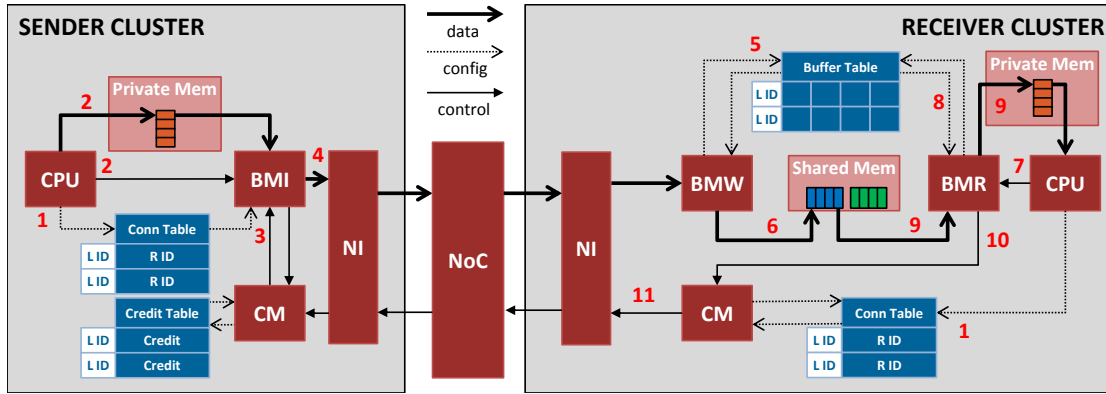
SENDER CLUSTER

data
config
control

RECEIVER CLUSTER

2
Private Mem
CPU
2
BMI
4
1
Conn Table
L ID | R ID
L ID | R ID
3
Credit Table
L ID | Credit
L ID | Credit
CM
NI
NoC
NI

5
Buffer Table
L ID
L ID
Private Mem
9
8
BMW
Shared Mem
BMR
7
CPU
6
9
10
11
CM
Conn Table
L ID | R ID
L ID | R ID
1